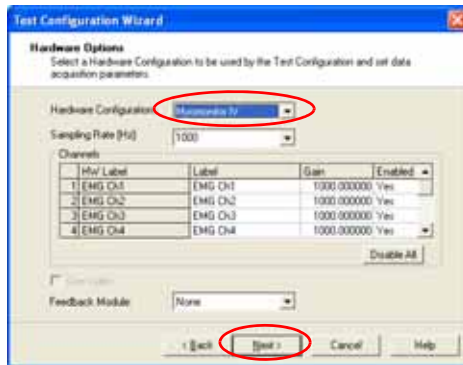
Test Configuration Wizard

Hardware Options
Select a Hardware Configuration to be used by the Test Configuration and set data acquisition parameters.

Hardware Configuration: Myosystem IV

Sampling Rate [Hz]: 1000

Channels

| | HW Label | Label | Gain | Enabled |
|---|---|---|---|---|
| 1 | EMG Ch1 | EMG Ch1 | 1000.000000 | Yes |
| 2 | EMG Ch2 | EMG Ch2 | 1000.000000 | Yes |
| 3 | EMG Ch3 | EMG Ch3 | 1000.000000 | Yes |
| 4 | EMG Ch4 | EMG Ch4 | 1000.000000 | Yes |

Disable All

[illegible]

Feedback Module: None

< Back   Next >   Cancel   Help